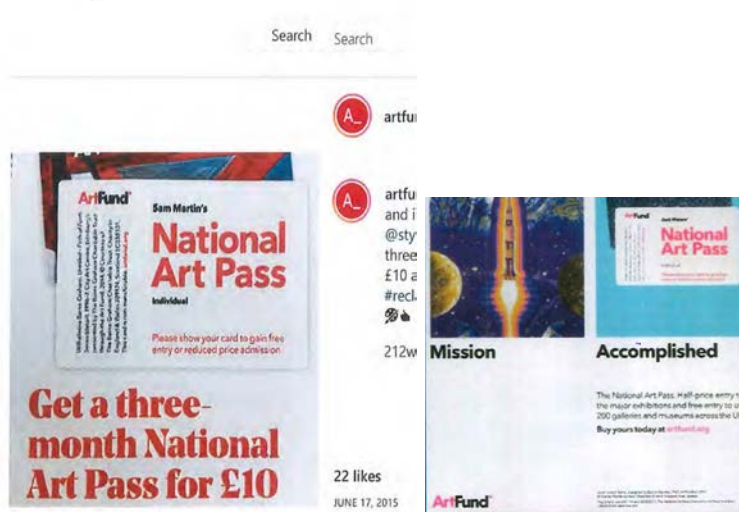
Search Search

A_ artfu

A_ artfu
and i
@sty
three
£10 a
#recl

212w

22 likes
JUNE 17, 2015

ArtFund

Sam Martin's

National Art Pass

Individual

Please show your card to gain free entry or reduced price admission

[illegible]

Get a three-month National Art Pass for £10

National Art Pass

Mission

Accomplished

The National Art Pass. Half-price entry t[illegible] the major exhibitions and free entry to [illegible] 200 galleries and museums across the U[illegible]

Buy yours today at artfund.org

ArtFund

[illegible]